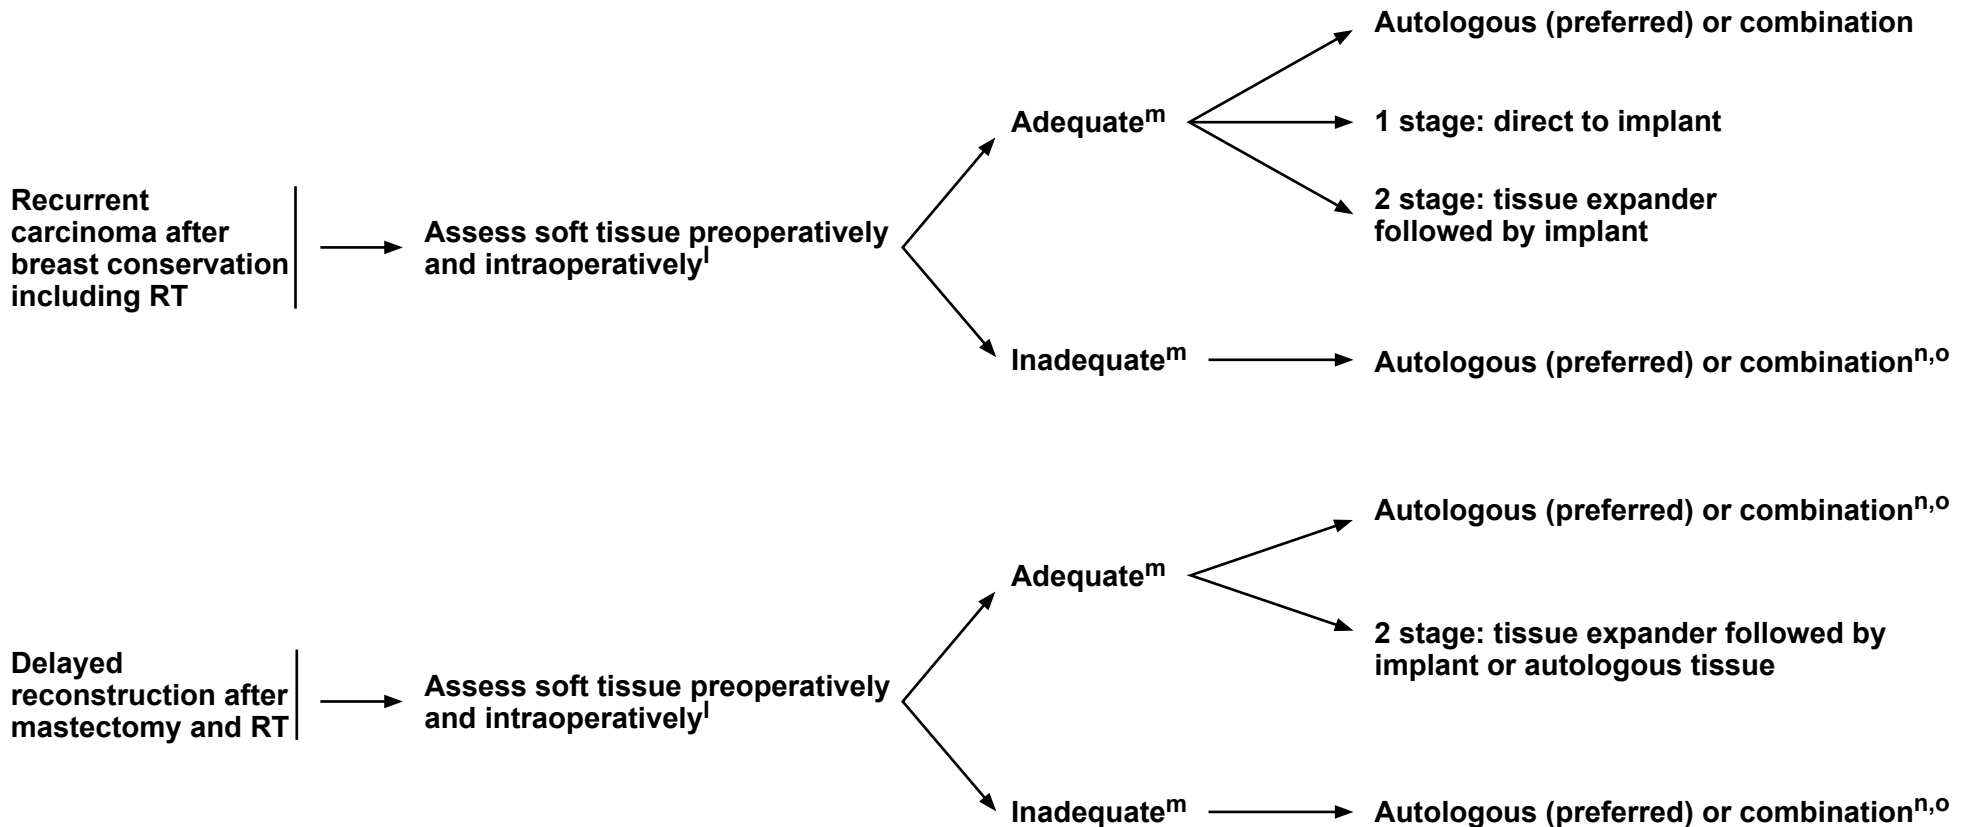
Recurrent carcinoma after breast conservation including RT

Assess soft tissue preoperatively and intraoperatively$^{l}$

Adequate$^{m}$

Autologous (preferred) or combination

1 stage: direct to implant

2 stage: tissue expander followed by implant

Inadequate$^{m}$

Autologous (preferred) or combination$^{n,o}$

Delayed reconstruction after mastectomy and RT

Assess soft tissue preoperatively and intraoperatively$^{l}$

Adequate$^{m}$

Autologous (preferred) or combination$^{n,o}$

2 stage: tissue expander followed by implant or autologous tissue

Inadequate$^{m}$

Autologous (preferred) or combination$^{n,o}$